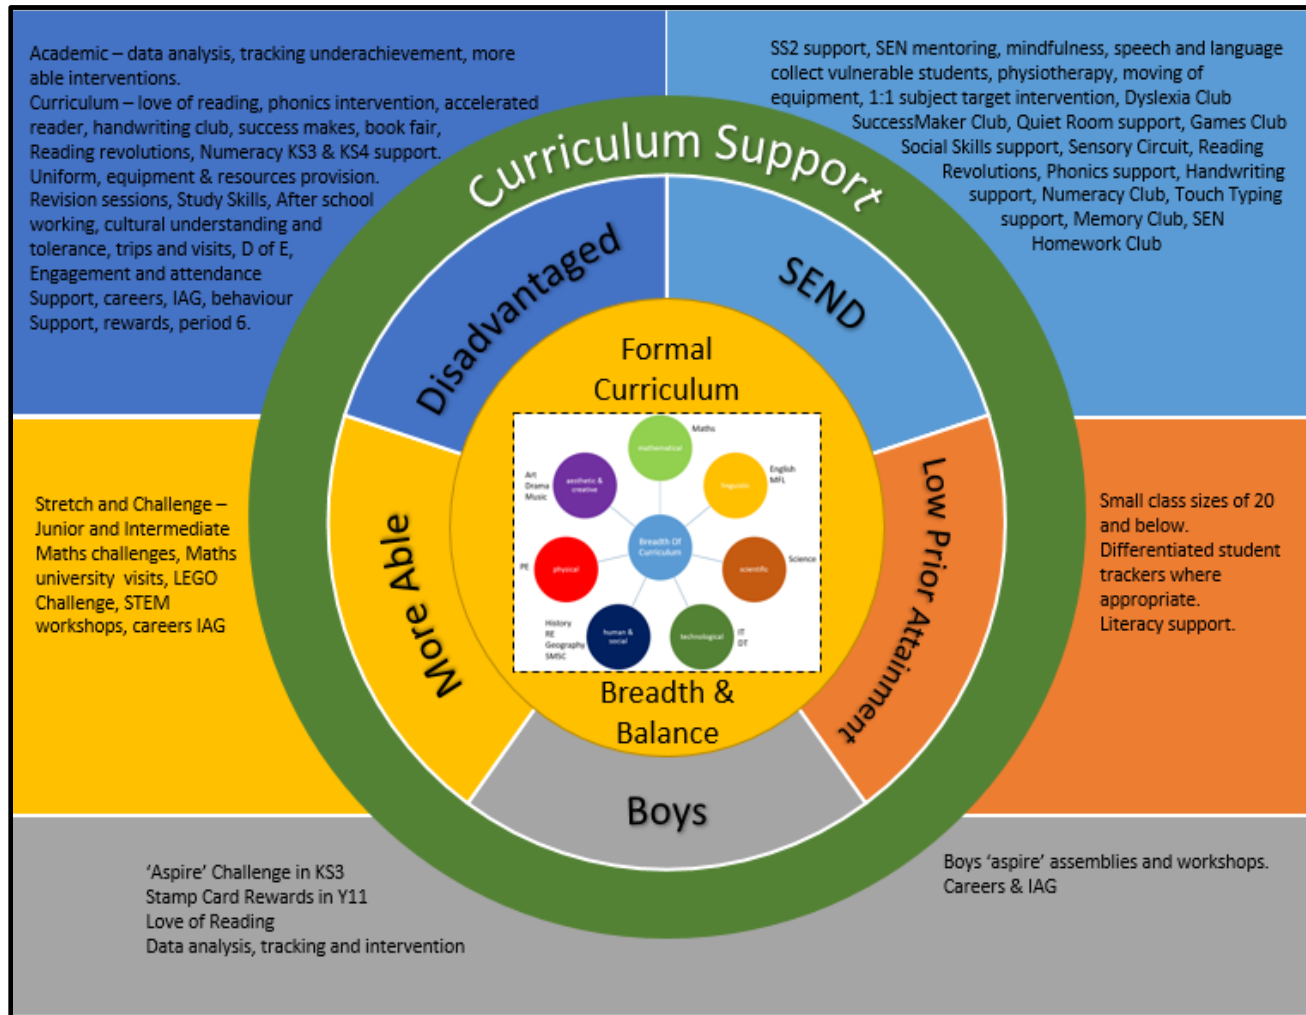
Academic – data analysis, tracking underachievement, more able interventions.
Curriculum – love of reading, phonics intervention, accelerated reader, handwriting club, success makes, book fair, Reading revolutions, Numeracy KS3 & KS4 support.
Uniform, equipment & resources provision.
Revision sessions, Study Skills, After school working, cultural understanding and tolerance, trips and visits, D of E, Engagement and attendance Support, careers, IAG, behaviour Support, rewards, period 6.

SS2 support, SEN mentoring, mindfulness, speech and language collect vulnerable students, physiotherapy, moving of equipment, 1:1 subject target intervention, Dyslexia Club SuccessMaker Club, Quiet Room support, Games Club Social Skills support, Sensory Circuit, Reading Revolutions, Phonics support, Handwriting support, Numeracy Club, Touch Typing support, Memory Club, SEN Homework Club

Curriculum Support

Disadvantaged

SEND

Formal Curriculum

Maths
mathematical
Art
Drama
Music
aesthetic & creative
linguistic
English
MFL
Breadth Of Curriculum
PE
physical
scientific
Science
History
RE
Geography
SMSC
human & social
technological
IT
DT

Breadth & Balance

Stretch and Challenge – Junior and Intermediate Maths challenges, Maths university visits, LEGO Challenge, STEM workshops, careers IAG

More Able

Low Prior Attainment

Small class sizes of 20 and below.
Differentiated student trackers where appropriate.
Literacy support.

Boys

'Aspire' Challenge in KS3
Stamp Card Rewards in Y11
Love of Reading
Data analysis, tracking and intervention

Boys 'aspire' assemblies and workshops.
Careers & IAG